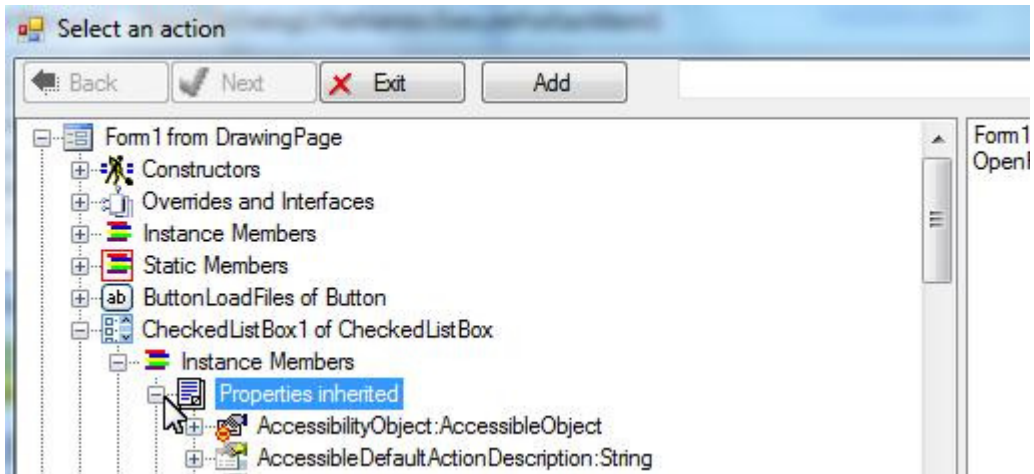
Select an action

Back
Next
Exit
Add

Form1 from DrawingPage
Constructors
Overrides and Interfaces
Instance Members
Static Members
ab ButtonLoadFiles of Button
CheckedListBox1 of CheckedListBox
Instance Members
Properties inherited
AccessibilityObject:AccessibleObject
AccessibleDefaultActionDescription:String

Form1
Open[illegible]